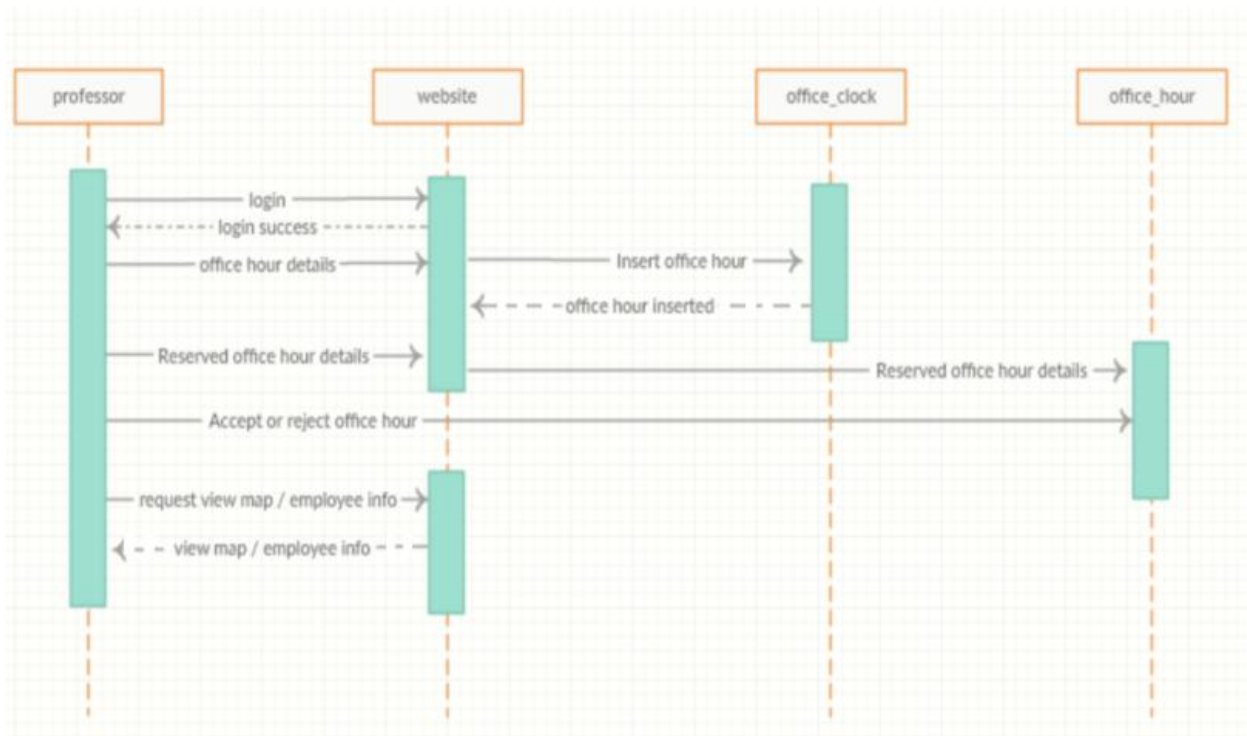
professor

website

office_clock

office_hour

login

login success

office hour details

Insert office hour

office hour inserted

Reserved office hour details

Reserved office hour details

Accept or reject office hour

request view map / employee info

view map / employee info